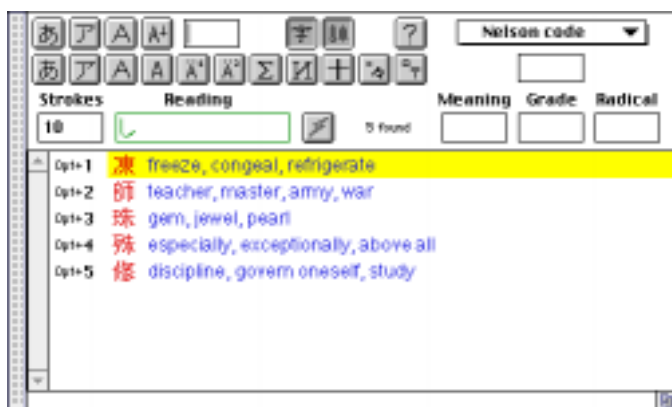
あ ア A A+ 字 ?
Nelson code
あ ア A A Σ 十
Strokes Reading Meaning Grade Radical
10 し 5 found
Opt+1 凍 freeze, congeal, refrigerate
Opt+2 師 teacher, master, army, war
Opt+3 珠 gem, jewel, pearl
Opt+4 殊 especially, exceptionally, above all
Opt+5 修 discipline, govern oneself, study